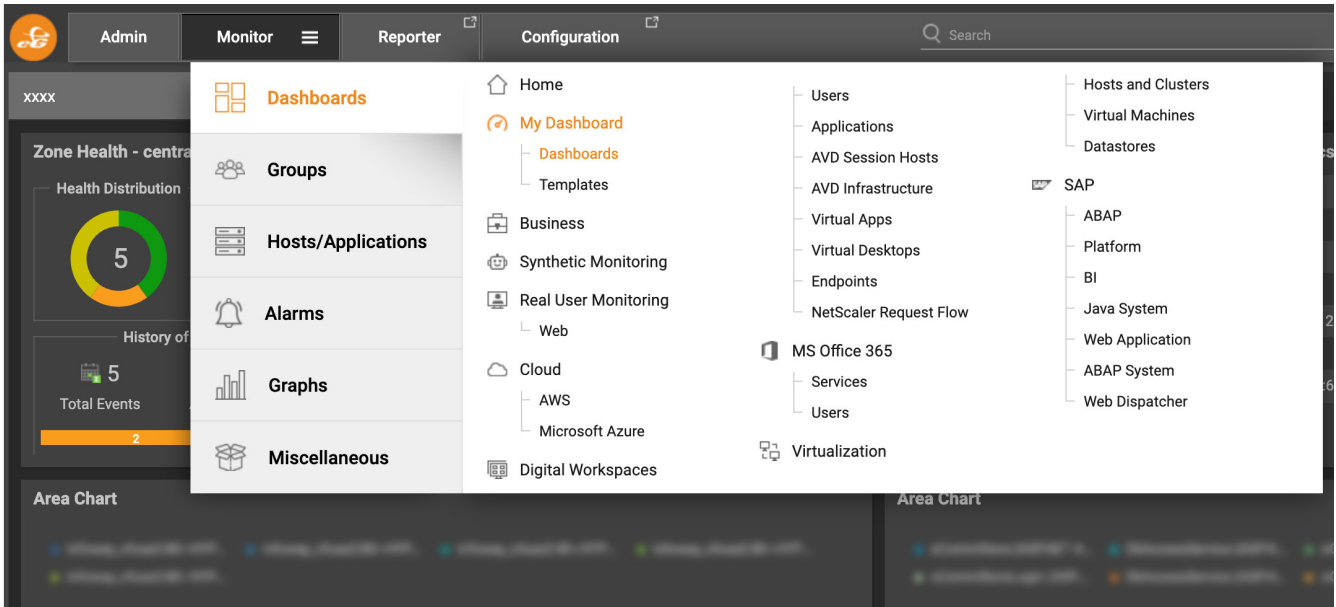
Admin
Monitor
Reporter
Configuration
Search

xxxx

Zone Health - centra
Health Distribution
5
History of
5
Total Events
2

Area Chart
Area Chart

Dashboards
Groups
Hosts/Applications
Alarms
Graphs
Miscellaneous

Home
My Dashboard
Dashboards
Templates
Business
Synthetic Monitoring
Real User Monitoring
Web
Cloud
AWS
Microsoft Azure
Digital Workspaces

Users
Applications
AVD Session Hosts
AVD Infrastructure
Virtual Apps
Virtual Desktops
Endpoints
NetScaler Request Flow
MS Office 365
Services
Users
Virtualization

Hosts and Clusters
Virtual Machines
Datastores
SAP
ABAP
Platform
BI
Java System
Web Application
ABAP System
Web Dispatcher